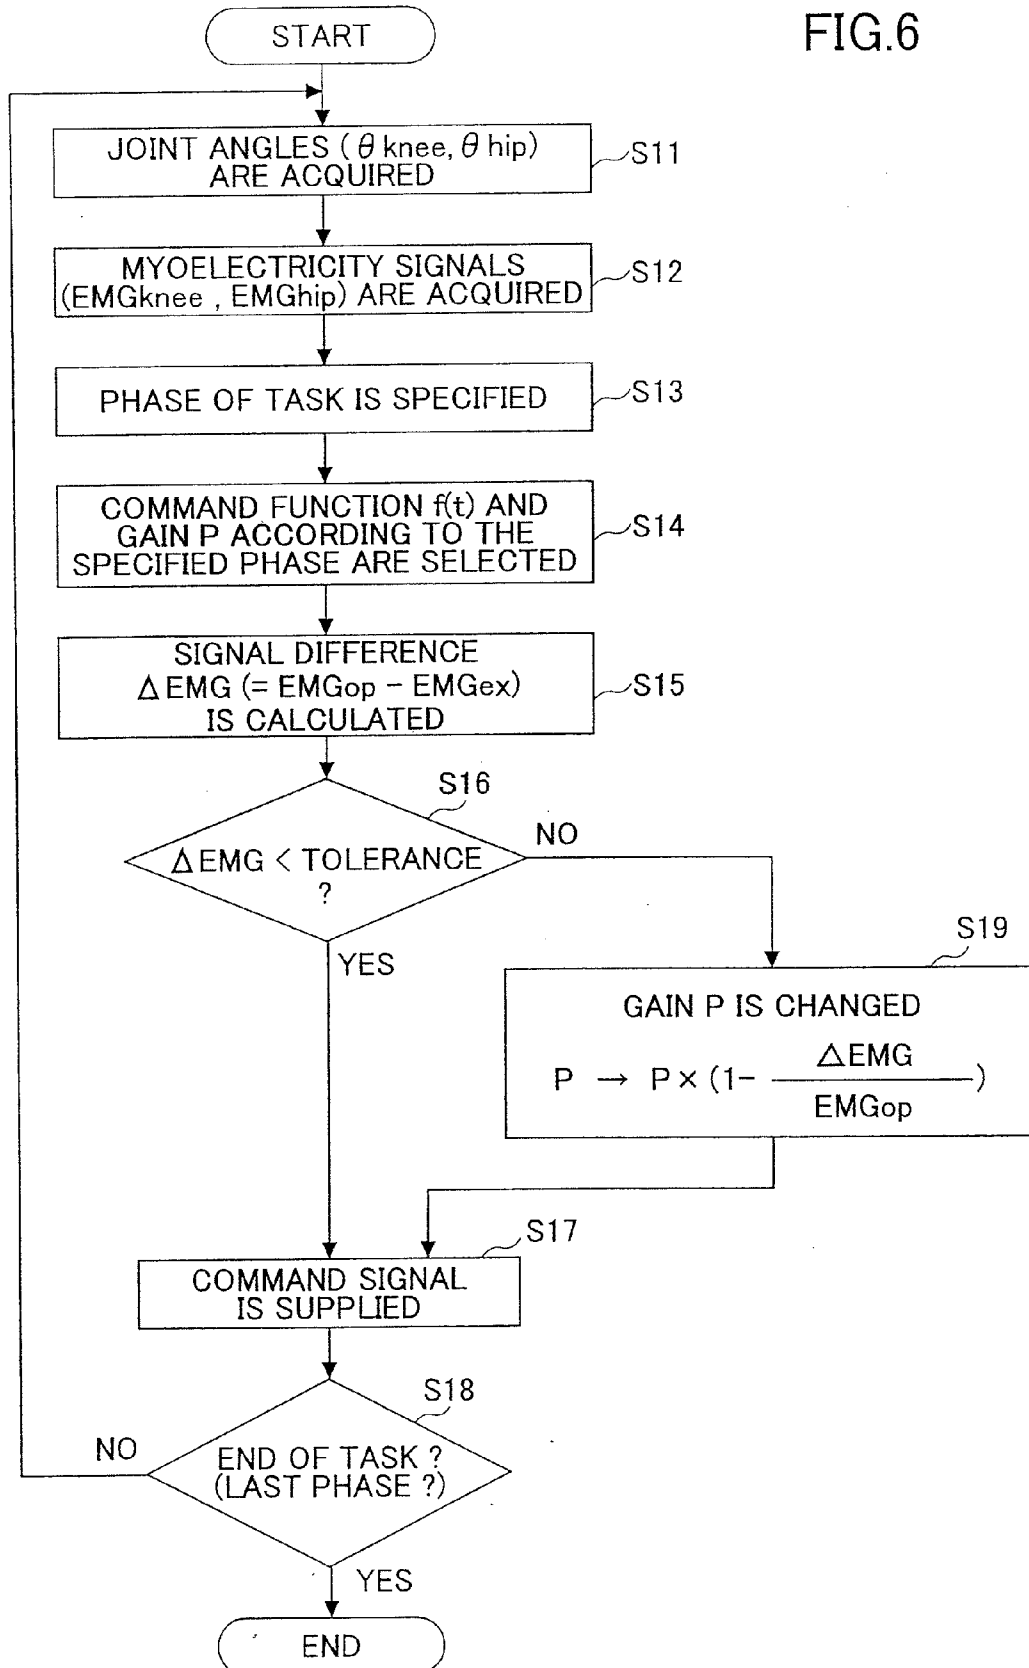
FIG.6

START

JOINT ANGLES ( $\theta$ knee, $\theta$ hip) ARE ACQUIRED

S11

MYOELECTRICITY SIGNALS (EMGknee , EMGhip) ARE ACQUIRED

S12

PHASE OF TASK IS SPECIFIED

S13

COMMAND FUNCTION f(t) AND GAIN P ACCORDING TO THE SPECIFIED PHASE ARE SELECTED

S14

SIGNAL DIFFERENCE $\Delta$EMG (= EMGop − EMGex) IS CALCULATED

S15

S16

$\Delta$EMG < TOLERANCE ?

NO

YES

S19

GAIN P IS CHANGED

$P \rightarrow P \times (1 - \frac{\Delta EMG}{EMGop})$

S17

COMMAND SIGNAL IS SUPPLIED

S18

NO

END OF TASK ? (LAST PHASE ?)

YES

END